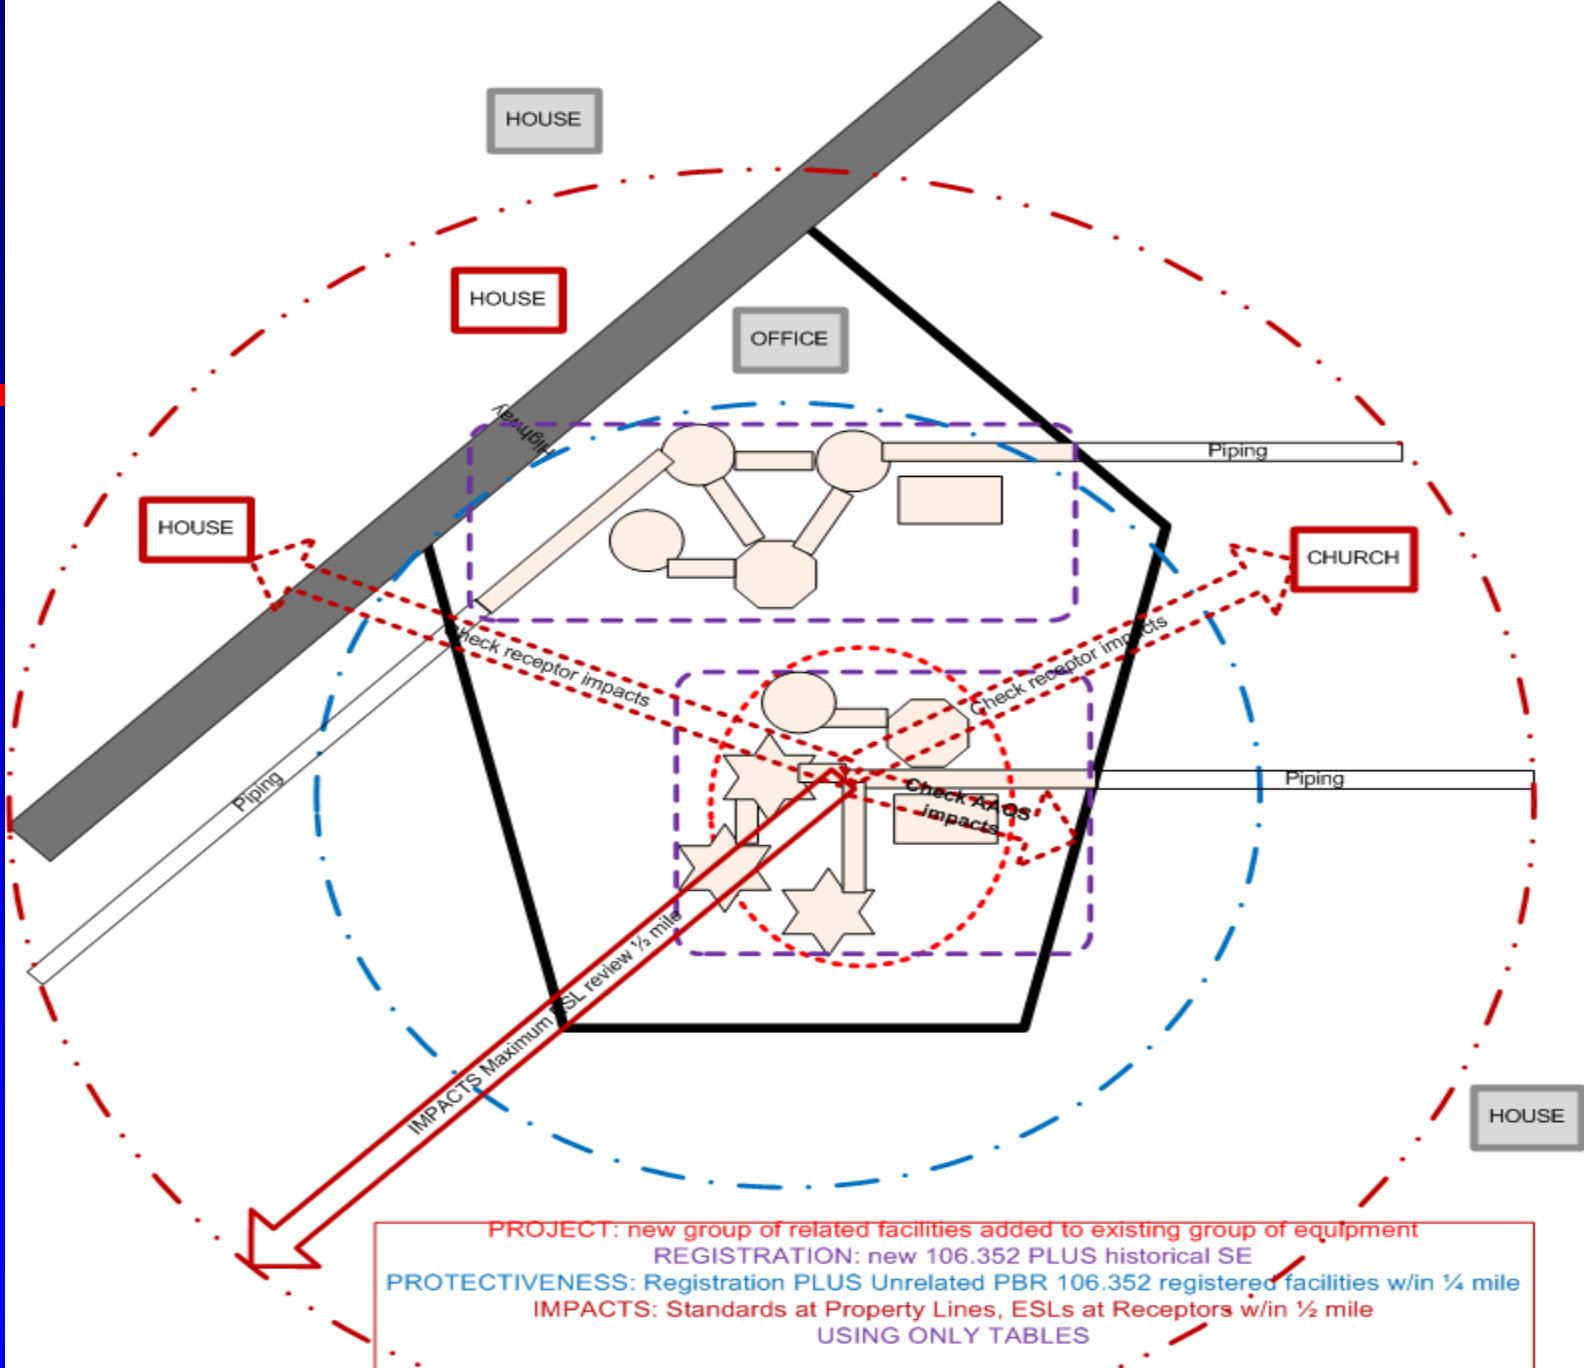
HOUSE

HOUSE

OFFICE

Highway

Piping

HOUSE

CHURCH

Check receptor impacts

Check receptor impacts

Piping

Check AAQS impacts

Piping

IMPACTS Maximum ESL review ½ mile

HOUSE

PROJECT: new group of related facilities added to existing group of equipment
REGISTRATION: new 106.352 PLUS historical SE
PROTECTIVENESS: Registration PLUS Unrelated PBR 106.352 registered facilities w/in ¼ mile
IMPACTS: Standards at Property Lines, ESLs at Receptors w/in ½ mile
USING ONLY TABLES